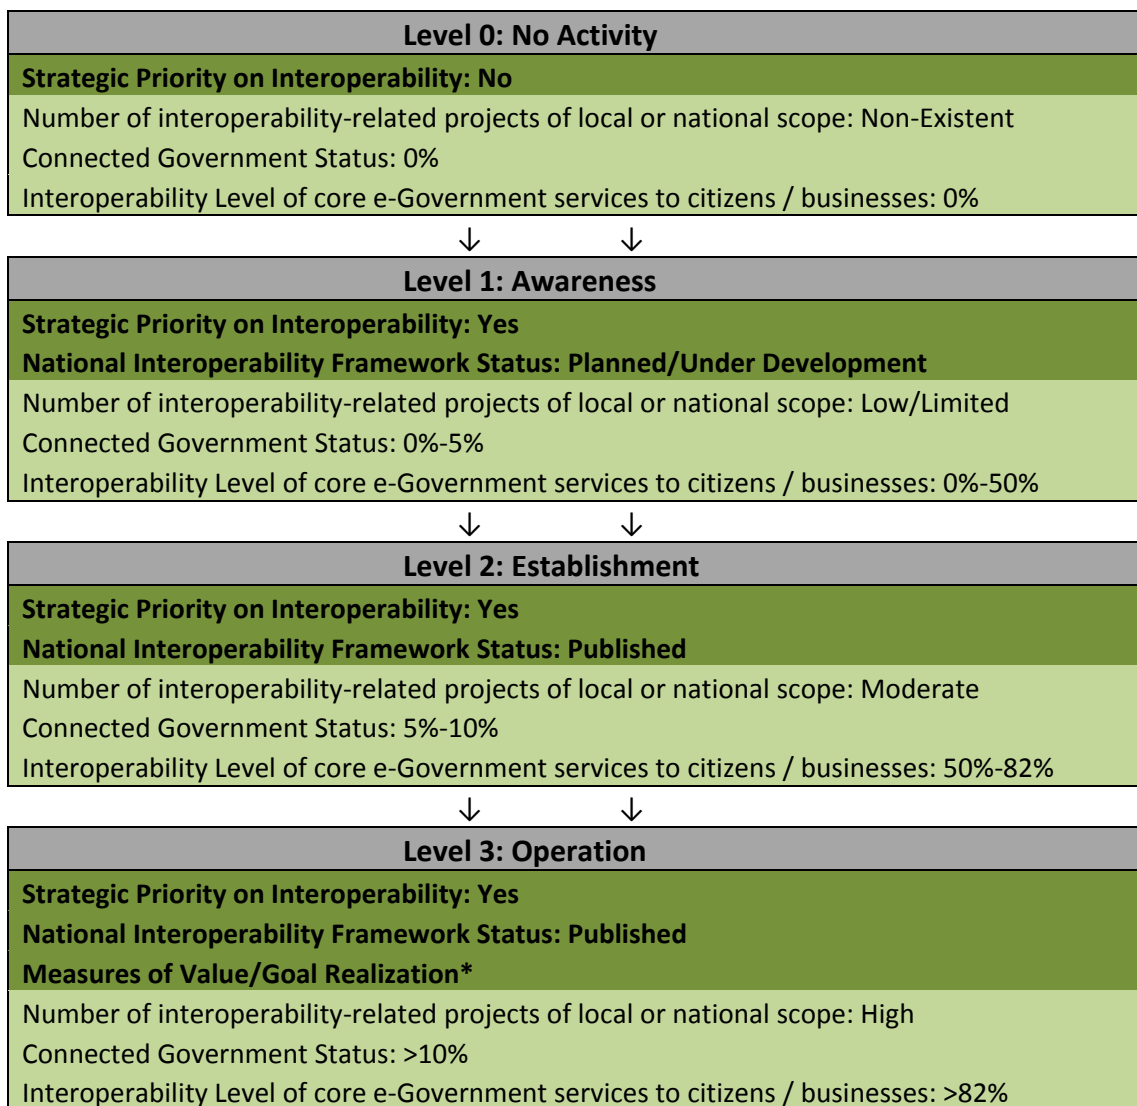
**Level 0: No Activity**

**Strategic Priority on Interoperability: No**

Number of interoperability-related projects of local or national scope: Non-Existent
Connected Government Status: 0%
Interoperability Level of core e-Government services to citizens / businesses: 0%

↓ ↓

**Level 1: Awareness**

**Strategic Priority on Interoperability: Yes**
**National Interoperability Framework Status: Planned/Under Development**

Number of interoperability-related projects of local or national scope: Low/Limited
Connected Government Status: 0%-5%
Interoperability Level of core e-Government services to citizens / businesses: 0%-50%

↓ ↓

**Level 2: Establishment**

**Strategic Priority on Interoperability: Yes**
**National Interoperability Framework Status: Published**

Number of interoperability-related projects of local or national scope: Moderate
Connected Government Status: 5%-10%
Interoperability Level of core e-Government services to citizens / businesses: 50%-82%

↓ ↓

**Level 3: Operation**

**Strategic Priority on Interoperability: Yes**
**National Interoperability Framework Status: Published**
**Measures of Value/Goal Realization***

Number of interoperability-related projects of local or national scope: High
Connected Government Status: >10%
Interoperability Level of core e-Government services to citizens / businesses: >82%